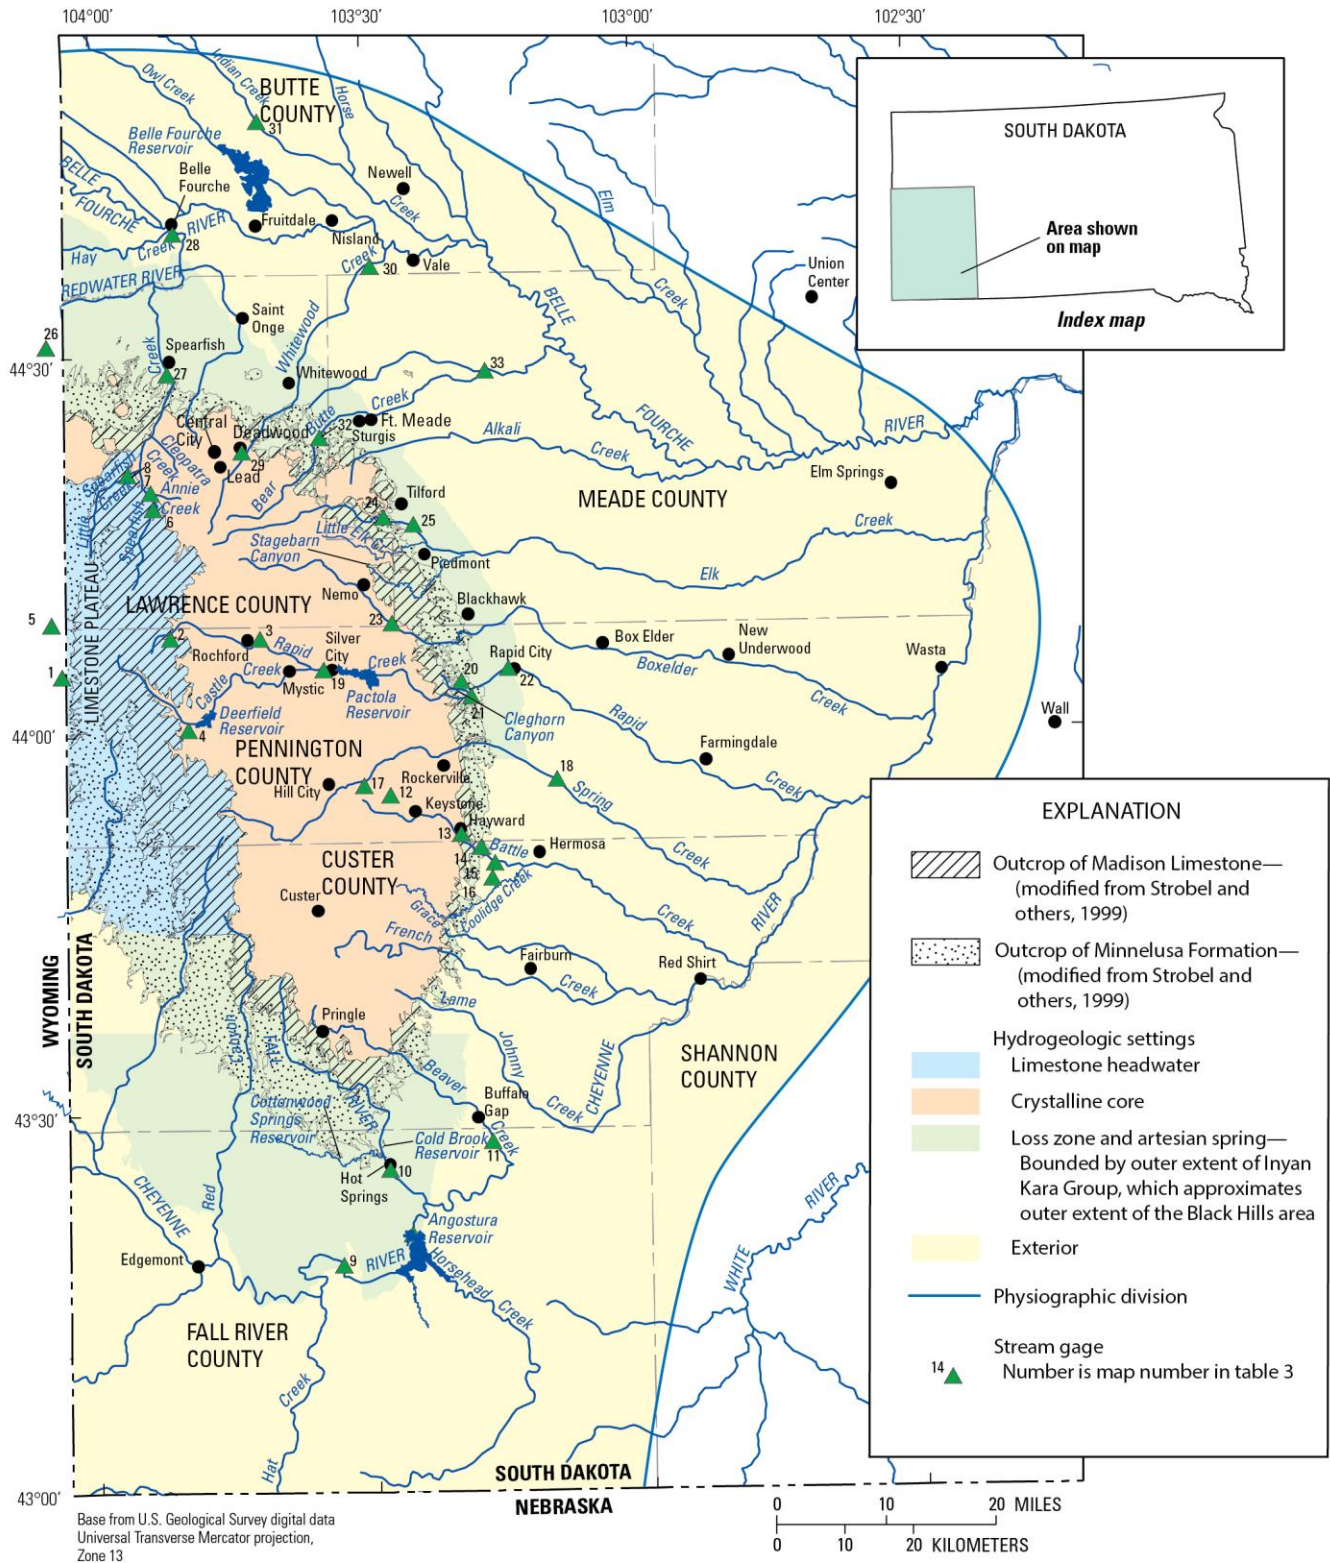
104°00′ 103°30′ 103°00′ 102°30′

SOUTH DAKOTA

Area shown on map

Index map

BUTTE COUNTY

Owl Creek
Indian Creek
Horse
Belle Fourche Reservoir
31
Belle Fourche
Newell
BELLE FOURCHE
RIVER
Creek
Fruitdale
Nisland
28
Creek
Hay
Creek
30
Vale
REDWATER RIVER
Elm
Creek
Union Center
BELLE
FOURCHE
26
Saint Onge
Whitewood
Spearfish
Creek
27
44°30′
Whitewood
33
Creek
Central City
Deadwood
Butte
32
Ft. Meade
Sturgis
Alkali
Creek
RIVER
29
Lead
8
7
Spearfish
Cleopatra
Creek
Annie
Creek
6
Bear
Elm Springs
Tilford
24
25
MEADE COUNTY
Little Elk
Stagebarn Canyon
Piedmont
Creek
Elk
Nemo
Blackhawk
LAWRENCE COUNTY
LIMESTONE PLATEAU
23
5
2
3
Rochford
Rapid
Silver City
Creek
Box Elder
New Underwood
Wasta
1
Mystic
19
20
Rapid City
22
Boxelder
Creek
Castle
Pactola Reservoir
21
Cleghorn Canyon
Rapid
Wall
Deerfield Reservoir
4
44°00′
PENNINGTON COUNTY
Farmingdale
Creek
Rockerville
18
Spring
Hill City
17
12
Keystone
13
Hayward
Hermosa
14
Battle
15
16
Coolidge Creek
Creek
CUSTER COUNTY
Custer
Grace
French
Creek
RIVER
Fairburn
Red Shirt
Creek
Lame
Johnny
CHEYENNE
SHANNON COUNTY
Pringle
WYOMING
SOUTH DAKOTA
Beaver
Buffalo Gap
43°30′
Cottonwood Springs Reservoir
Cold Brook Reservoir
11
Creek
FALL
RIVER
Hot Springs
10
CHEYENNE
Red
Angostura Reservoir
RIVER
WHITE
Edgemont
9
RIVER
Horsehead
Creek
FALL RIVER COUNTY
Creek
Hat
SOUTH DAKOTA
NEBRASKA
43°00′

EXPLANATION

Outcrop of Madison Limestone—(modified from Strobel and others, 1999)

Outcrop of Minnelusa Formation—(modified from Strobel and others, 1999)

Hydrogeologic settings
Limestone headwater
Crystalline core
Loss zone and artesian spring—Bounded by outer extent of Inyan Kara Group, which approximates outer extent of the Black Hills area
Exterior

Physiographic division

Stream gage
14 Number is map number in table 3

Base from U.S. Geological Survey digital data
Universal Transverse Mercator projection,
Zone 13

0 10 20 MILES
0 10 20 KILOMETERS